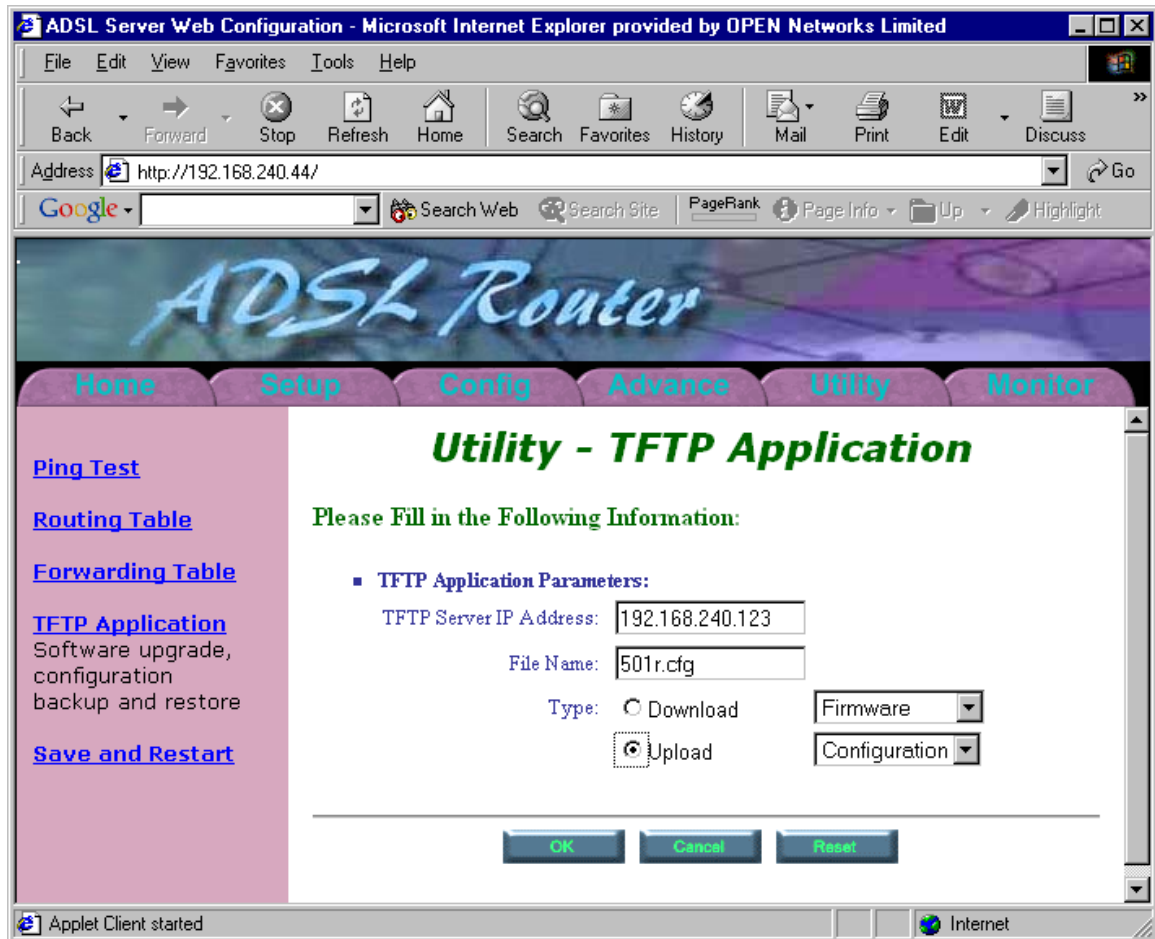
ADSL Server Web Configuration - Microsoft Internet Explorer provided by OPEN Networks Limited

File Edit View Favorites Tools Help

Back Forward Stop Refresh Home Search Favorites History Mail Print Edit Discuss

Address http://192.168.240.44/ Go

Google Search Web Search Site PageRank Page Info Up Highlight

ADSL Router

Home Setup Config Advance Utility Monitor

Ping Test

Routing Table

Forwarding Table

TFTP Application
Software upgrade, configuration backup and restore

Save and Restart

Utility - TFTP Application

Please Fill in the Following Information:

TFTP Application Parameters:

TFTP Server IP Address: 192.168.240.123

File Name: 501r.cfg

Type: Download Firmware

Upload Configuration

OK Cancel Reset

Applet Client started Internet